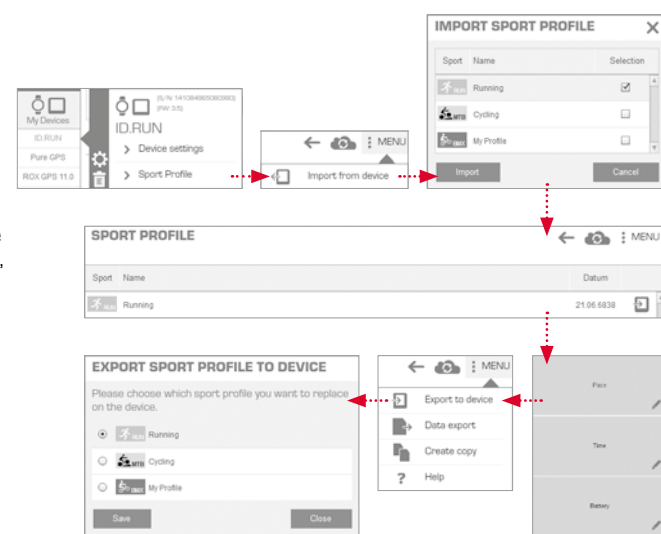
My Devices

ID.RUN

Pure GPS

ROX GPS 11.0

(S/N: 1410849805083950)
(FW: 3.5)

ID.RUN

Device settings

Sport Profile

MENU

Import from device

IMPORT SPORT PROFILE

| Sport | Name | Selection |
|---|---|---|
| RUN | Running | ☑ |
| MTB | Cycling | ☐ |
| SWIM | My Profile | ☐ |

Import

Cancel

SPORT PROFILE

MENU

| Sport | Name | Datum |
|---|---|---|
| RUN | Running | 21.06.6838 |

EXPORT SPORT PROFILE TO DEVICE

Please choose which sport profile you want to replace on the device.

RUN Running

MTB Cycling

SWIM My Profile

Save

Close

MENU

Export to device

Data export

Create copy

Help

Pace

Time

Battery